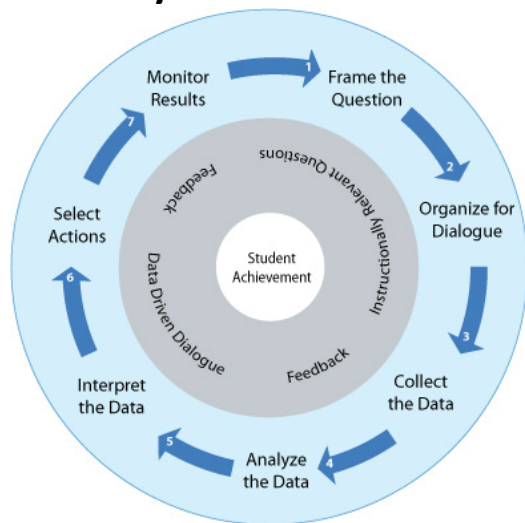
Monitor Results

1

Frame the Question

2

Organize for Dialogue

3

Collect the Data

4

Analyze the Data

5

Interpret the Data

6

Select Actions

7

Instructionally Relevant Questions

Feedback

Data Driven Dialogue

Feedback

Student Achievement